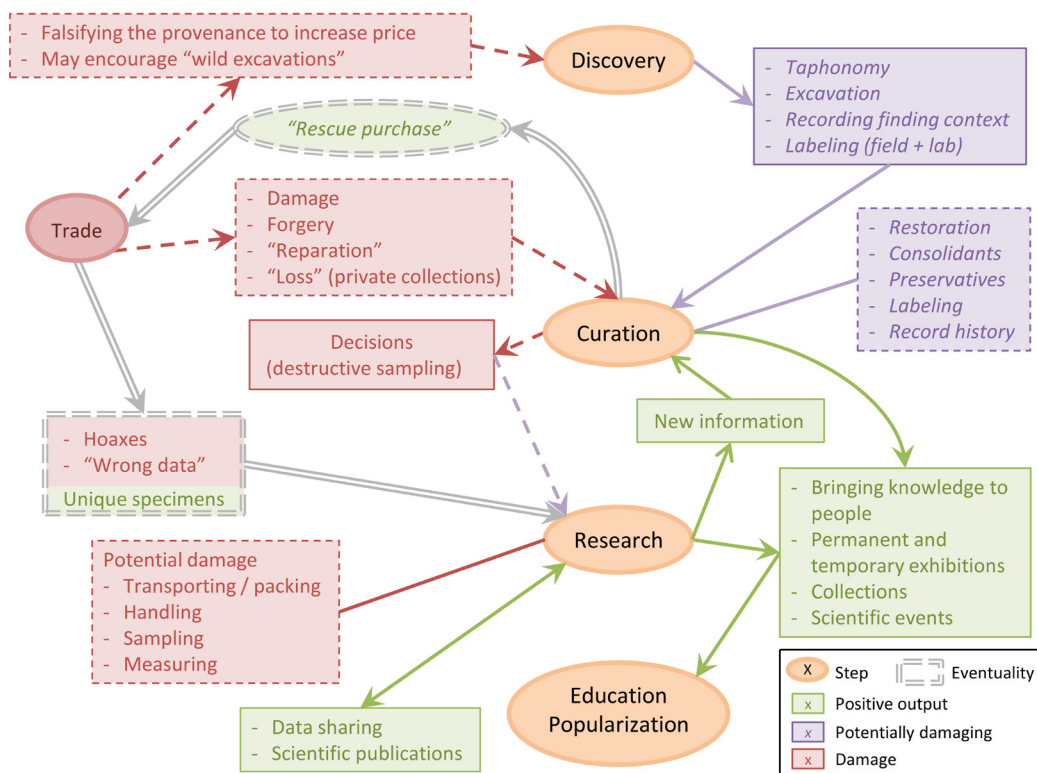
- Falsifying the provenance to increase price
- May encourage "wild excavations"

Discovery

- Taphonomy
- Excavation
- Recording finding context
- Labeling (field + lab)

"Rescue purchase"

Trade

- Damage
- Forgery
- "Reparation"
- "Loss" (private collections)

- Restoration
- Consolidants
- Preservatives
- Labeling
- Record history

Decisions (destructive sampling)

Curation

New information

- Hoaxes
- "Wrong data"
Unique specimens

- Bringing knowledge to people
- Permanent and temporary exhibitions
- Collections
- Scientific events

Research

Potential damage
- Transporting / packing
- Handling
- Sampling
- Measuring

Education Popularization

- Data sharing
- Scientific publications

X Step
Eventuality
x Positive output
x Potentially damaging
x Damage